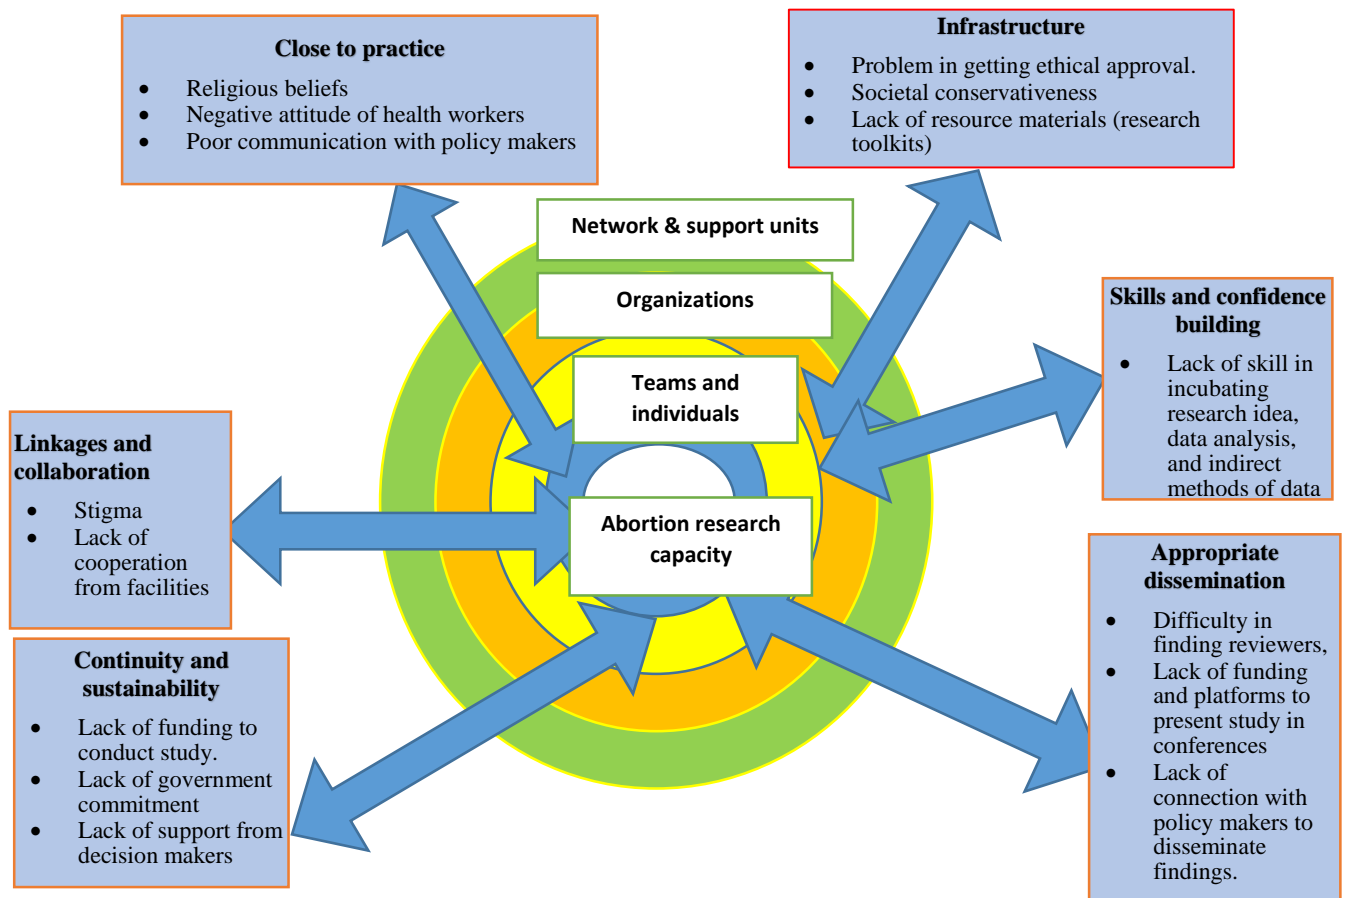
Close to practice

- Religious beliefs
- Negative attitude of health workers
- Poor communication with policy makers

Infrastructure

- Problem in getting ethical approval.
- Societal conservativeness
- Lack of resource materials (research toolkits)

Network & support units

Organizations

Teams and individuals

Abortion research capacity

Skills and confidence building

- Lack of skill in incubating research idea, data analysis, and indirect methods of data

Linkages and collaboration

- Stigma
- Lack of cooperation from facilities

Continuity and sustainability

- Lack of funding to conduct study.
- Lack of government commitment
- Lack of support from decision makers

Appropriate dissemination

- Difficulty in finding reviewers,
- Lack of funding and platforms to present study in conferences
- Lack of connection with policy makers to disseminate findings.